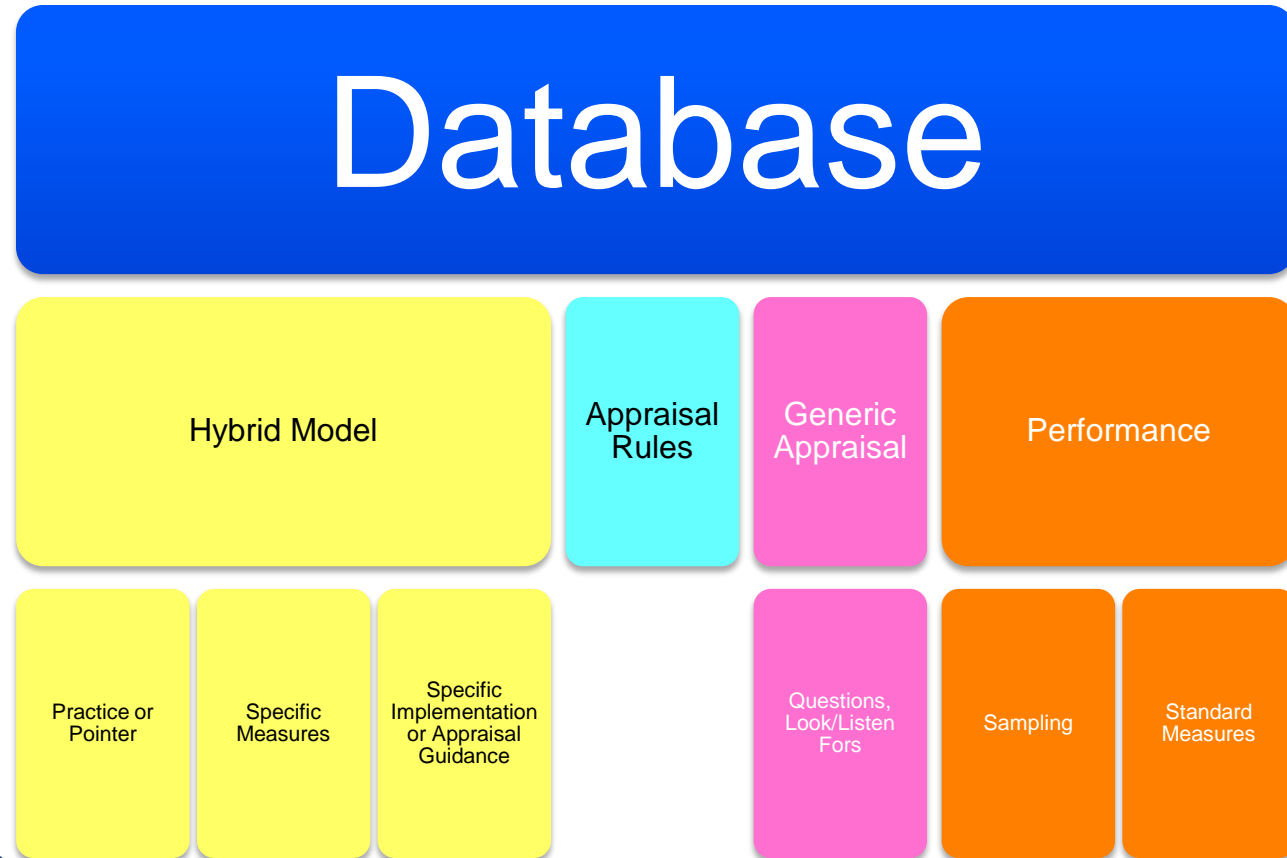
Database

Hybrid Model

Appraisal Rules

Generic Appraisal

Performance

Practice or Pointer

Specific Measures

Specific Implementation or Appraisal Guidance

Questions, Look/Listen Fors

Sampling

Standard Measures